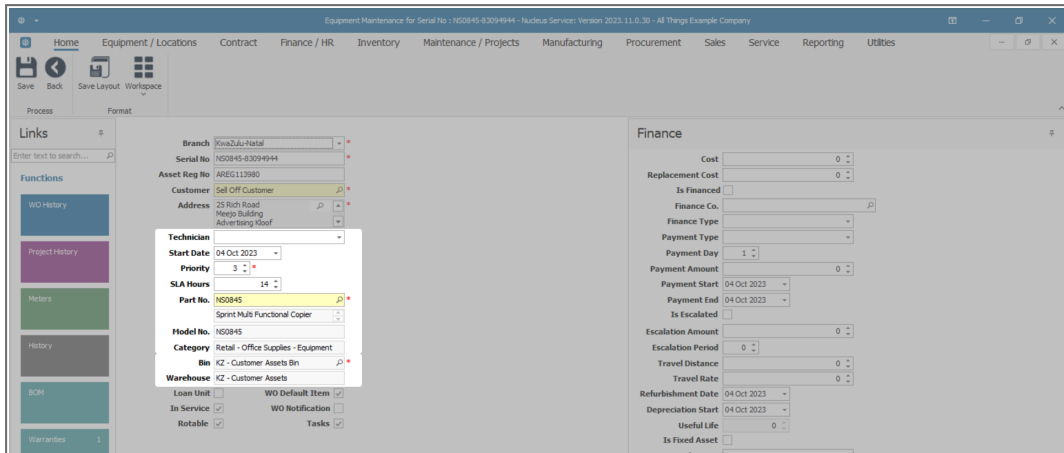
Equipment Maintenance for Serial No : NS0845-83094944 - Nucleus Service: Version 2023.11.0.30 - All Things Example Company

Home Equipment / Locations Contract Finance / HR Inventory Maintenance / Projects Manufacturing Procurement Sales Service Reporting Utilities

Save Back Save Layout Workspace

Process Format

Links

Enter text to search...

Functions

WO History

Project History

Meters

History

BOM

Warranties 1

Branch KwaZulu-Natal
Serial No NS0845-83094944
Asset Reg No AREG113980
Customer Sell Off Customer
Address 25 Rich Road Meejo Building Advertising Kloof
Technician
Start Date 04 Oct 2023
Priority 3
SLA Hours 14
Part No. NS0845
Sprint Multi Functional Copier
Model No. NS0845
Category Retail - Office Supplies - Equipment
Bin KZ - Customer Assets Bin
Warehouse KZ - Customer Assets
Loan Unit
WO Default Item
In Service
WO Notification
Rotable
Tasks

Finance

Cost 0
Replacement Cost 0
Is Financed
Finance Co.
Finance Type
Payment Type
Payment Day 1
Payment Amount 0
Payment Start 04 Oct 2023
Payment End 04 Oct 2023
Is Escalated
Escalation Amount 0
Escalation Period 0
Travel Distance 0
Travel Rate 0
Refurbishment Date 04 Oct 2023
Depreciation Start 04 Oct 2023
Useful Life 0
Is Fixed Asset